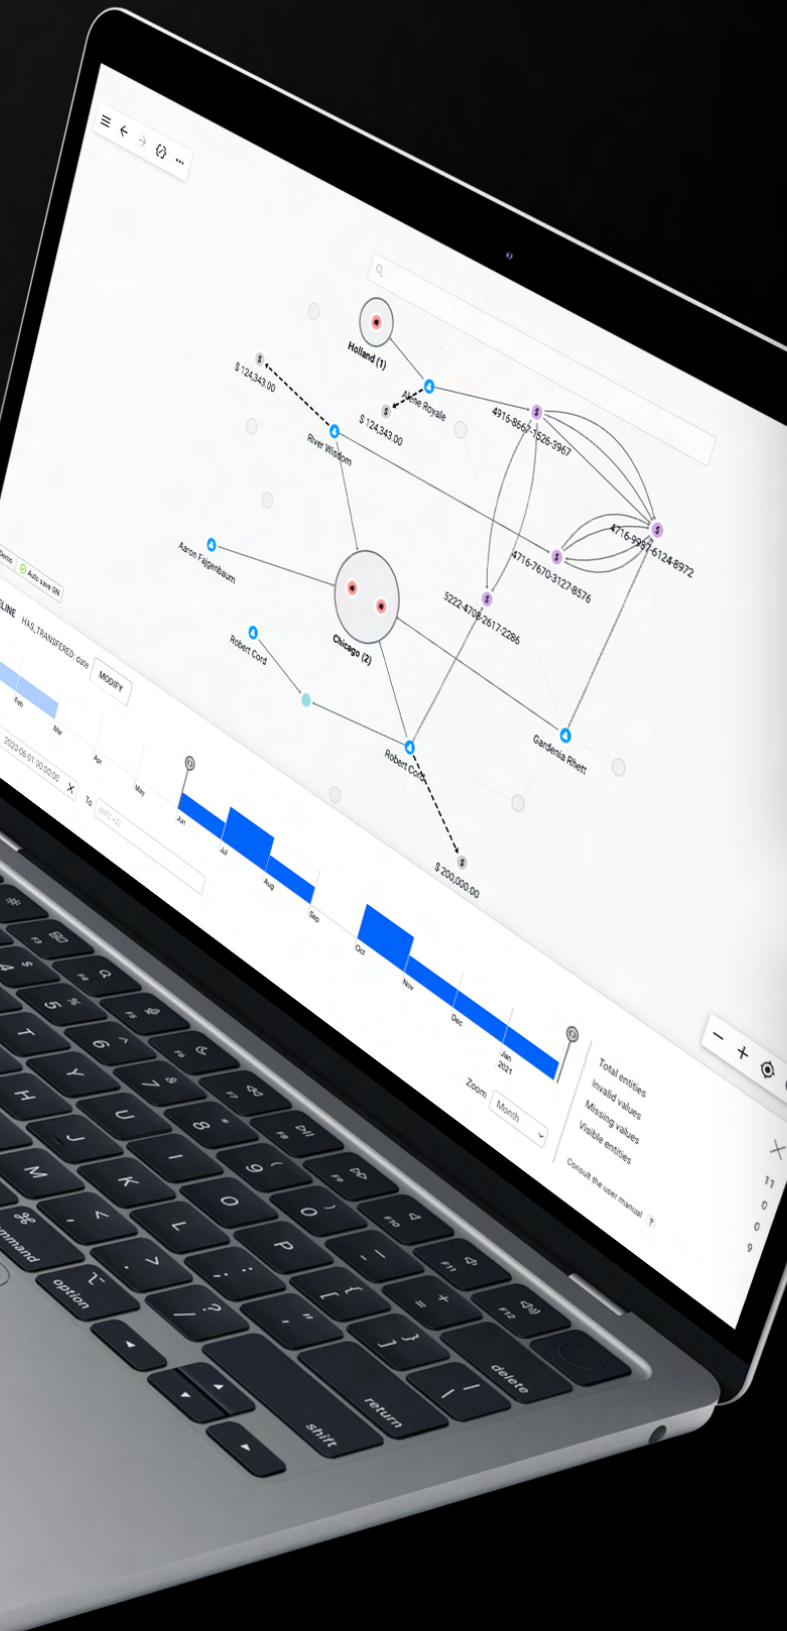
Holland (1)

$ 124,343.00

Anne Royale

$ 124,343.00

River Wisdom

4916-8667-1526-3967

4716-9991-6124-8972

4716-7670-3127-8576

5222-4708-2617-2286

Aaron Fajgenbaum

Chicago (2)

Robert Cord

Robert Cord

Gardenia Rhett

$ 200,000.00

Demo

Auto save ON

LINE HAS_TRANSFERED: date

MODIFY

Feb

Mar

Apr

May

Jun

Jul

Aug

Sep

Oct

Nov

Dec

Jan 2021

2020-05-01 00:00:00

To

Zoom

Month

Total entities

Invalid values

Missing values

Visible entities

Consult the user manual

11

0

0

9

command

option

shift

return

delete